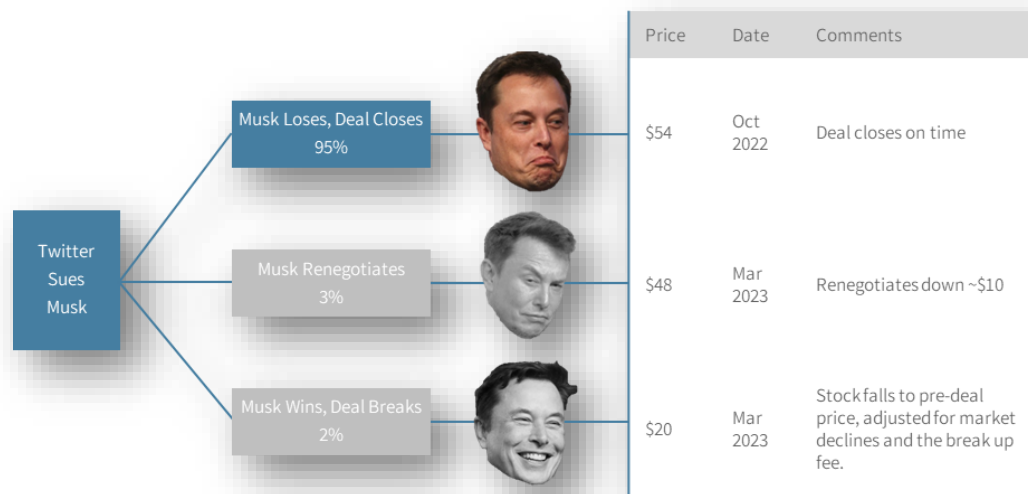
Twitter Sues Musk

Musk Loses, Deal Closes
95%

Musk Renegotiates
3%

Musk Wins, Deal Breaks
2%

| Price | Date | Comments |
|---|---|---|
| $54 | Oct 2022 | Deal closes on time |
| $48 | Mar 2023 | Renegotiates down ~$10 |
| $20 | Mar 2023 | Stock falls to pre-deal price, adjusted for market declines and the break up fee. |